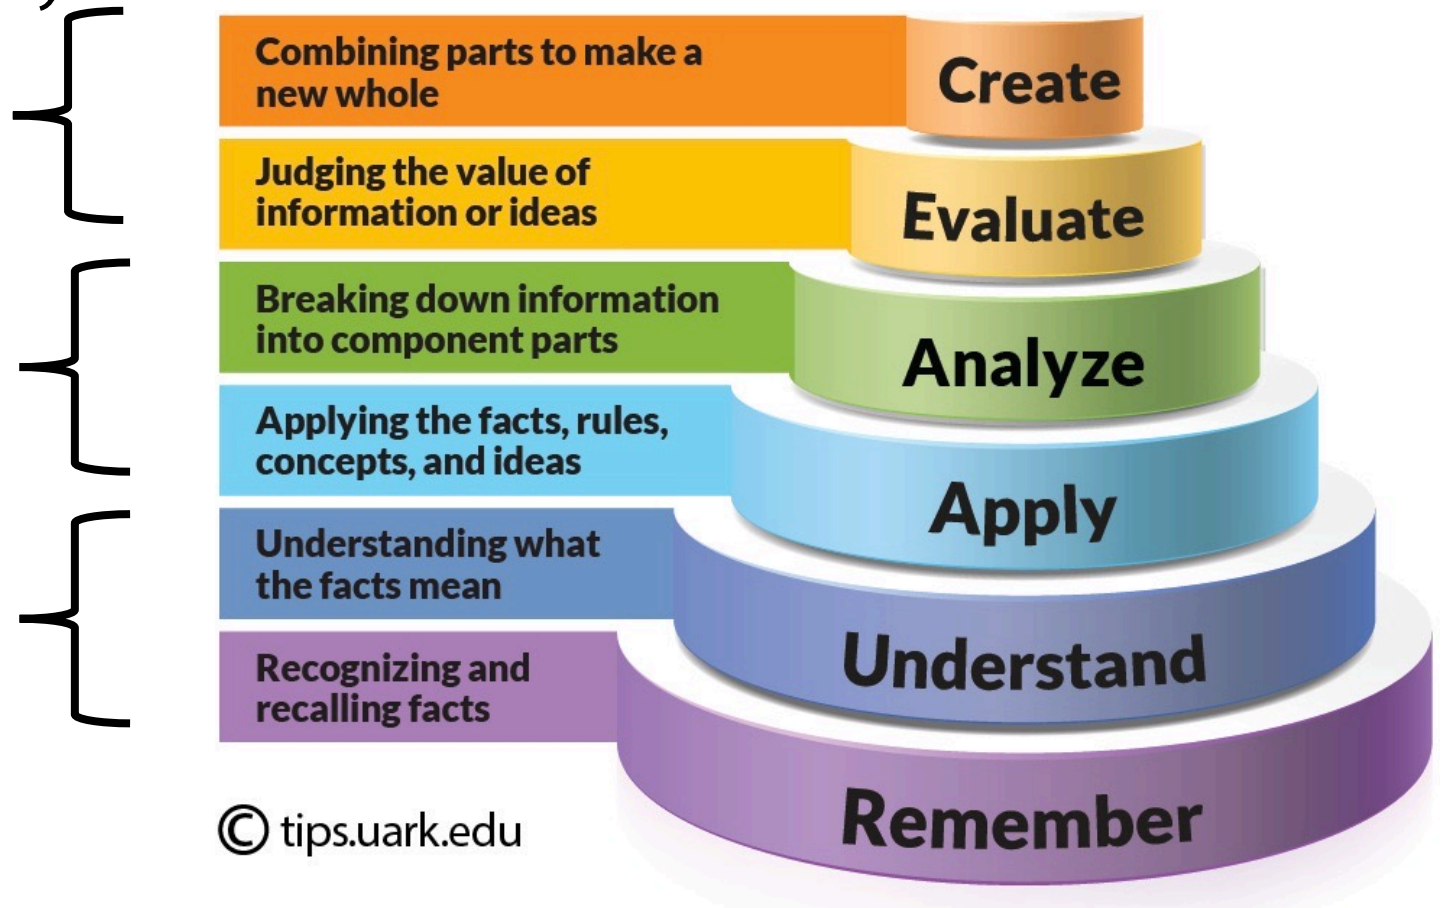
Combining parts to make a new whole

Create

Judging the value of information or ideas

Evaluate

Breaking down information into component parts

Analyze

Applying the facts, rules, concepts, and ideas

Apply

Understanding what the facts mean

Understand

Recognizing and recalling facts

Remember

© tips.uark.edu